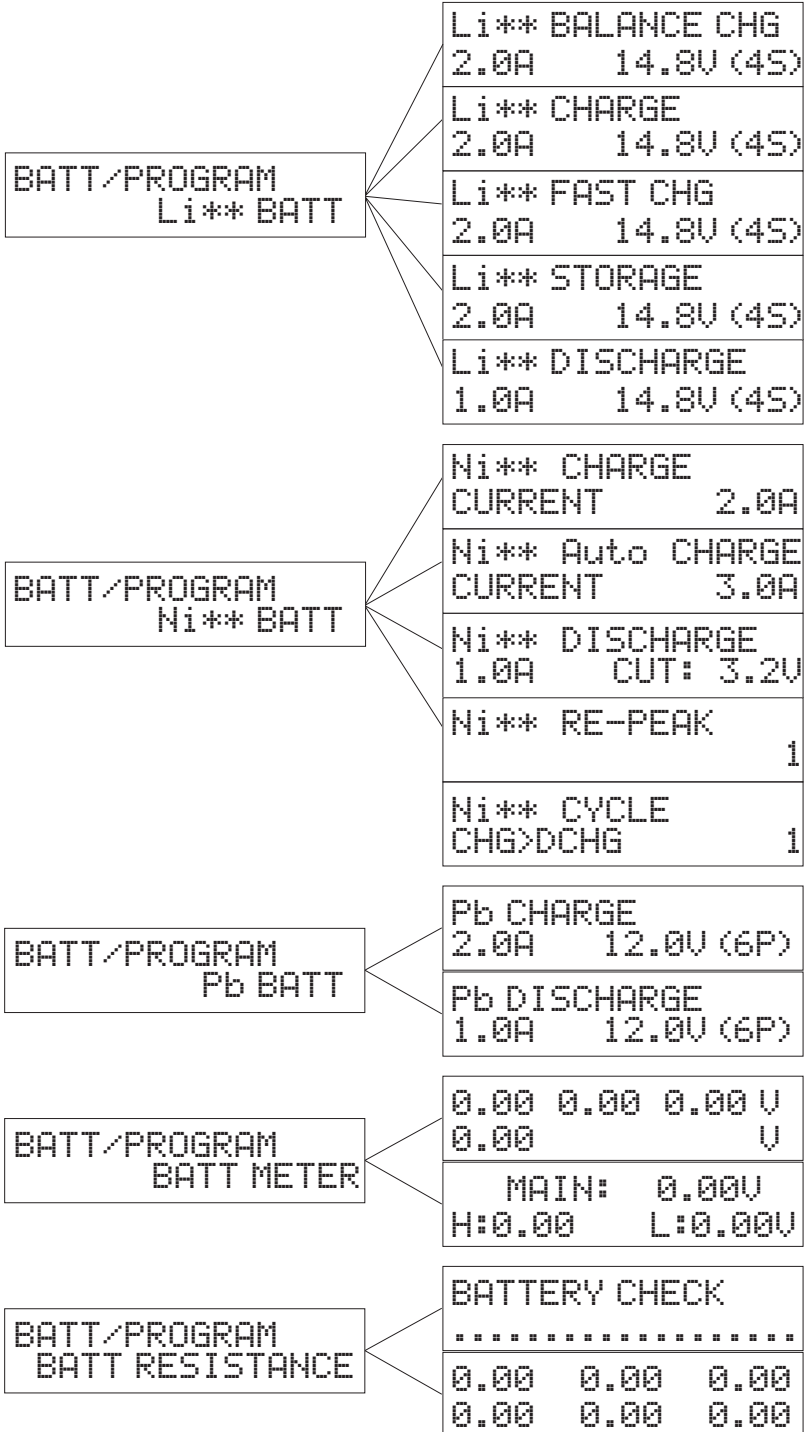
BATT/PROGRAM
Li** BATT

Li** BALANCE CHG
2.0A 14.8V (4S)

Li** CHARGE
2.0A 14.8V (4S)

Li** FAST CHG
2.0A 14.8V (4S)

Li** STORAGE
2.0A 14.8V (4S)

Li** DISCHARGE
1.0A 14.8V (4S)

BATT/PROGRAM
Ni** BATT

Ni** CHARGE
CURRENT 2.0A

Ni** Auto CHARGE
CURRENT 3.0A

Ni** DISCHARGE
1.0A CUT: 3.2V

Ni** RE-PEAK
1

Ni** CYCLE
CHG>DCHG 1

BATT/PROGRAM
Pb BATT

Pb CHARGE
2.0A 12.0V (6P)

Pb DISCHARGE
1.0A 12.0V (6P)

BATT/PROGRAM
BATT METER

0.00 0.00 0.00 V
0.00 V

MAIN: 0.00V
H:0.00 L:0.00V

BATT/PROGRAM
BATT RESISTANCE

BATTERY CHECK
..................

0.00 0.00 0.00
0.00 0.00 0.00